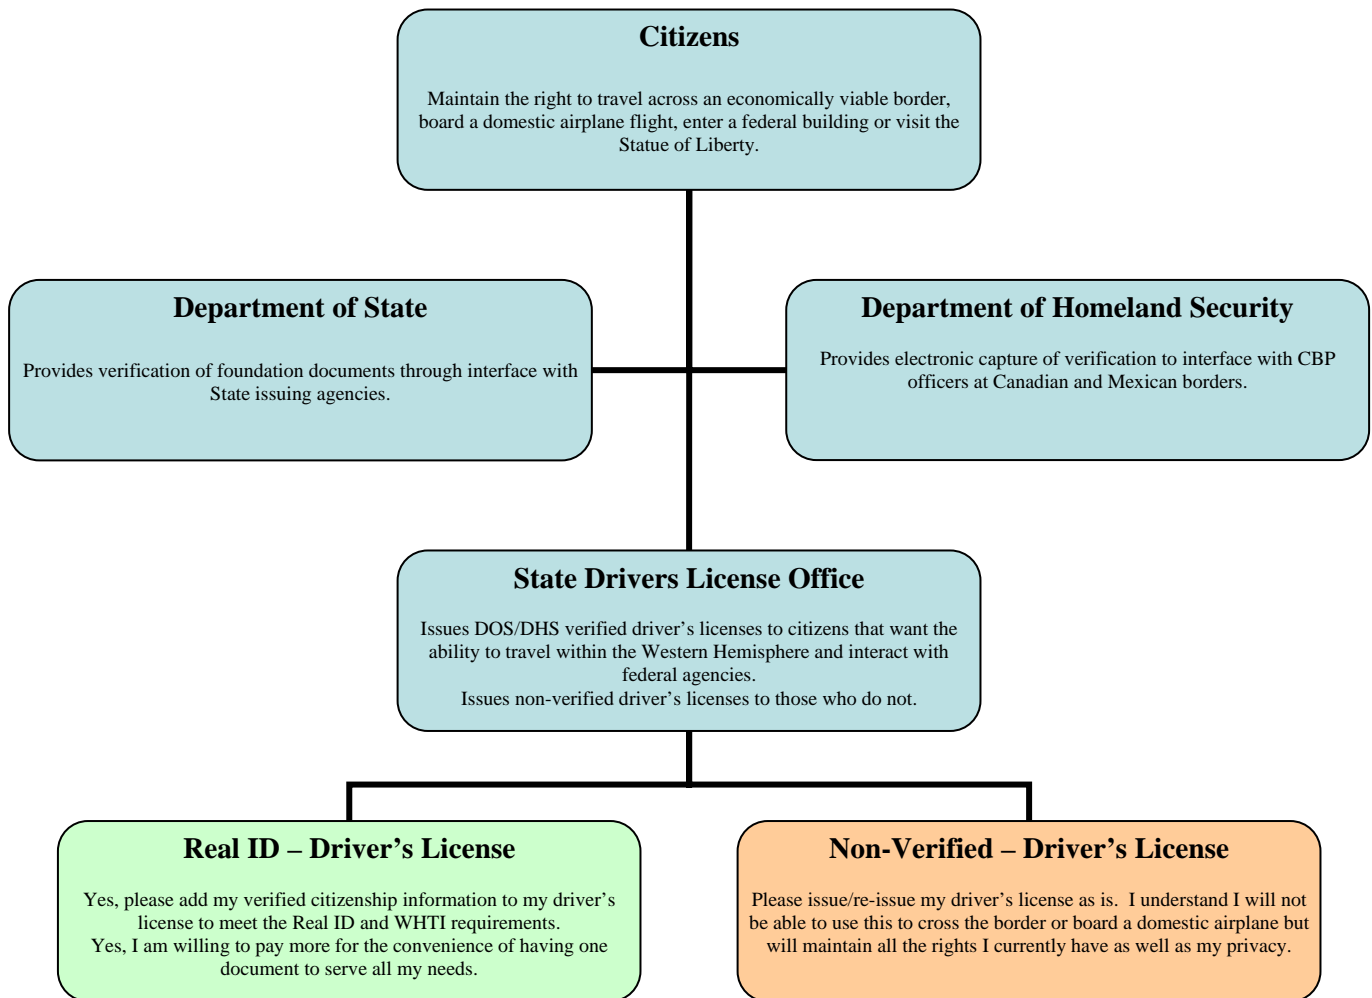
Citizens

Maintain the right to travel across an economically viable border, board a domestic airplane flight, enter a federal building or visit the Statue of Liberty.

Department of State

Provides verification of foundation documents through interface with State issuing agencies.

Department of Homeland Security

Provides electronic capture of verification to interface with CBP officers at Canadian and Mexican borders.

State Drivers License Office

Issues DOS/DHS verified driver's licenses to citizens that want the ability to travel within the Western Hemisphere and interact with federal agencies.
Issues non-verified driver's licenses to those who do not.

Real ID – Driver's License

Yes, please add my verified citizenship information to my driver's license to meet the Real ID and WHTI requirements.
Yes, I am willing to pay more for the convenience of having one document to serve all my needs.

Non-Verified – Driver's License

Please issue/re-issue my driver's license as is. I understand I will not be able to use this to cross the border or board a domestic airplane but will maintain all the rights I currently have as well as my privacy.